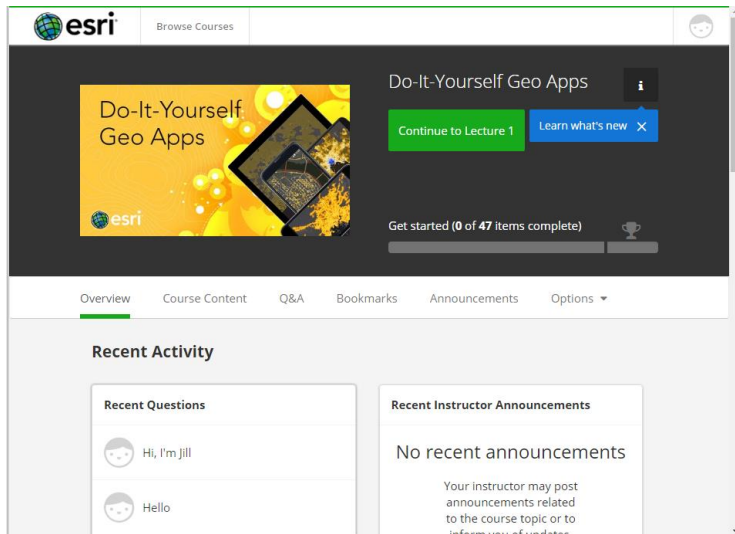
esri

Browse Courses

Do-It-Yourself Geo Apps

esri

Do-It-Yourself Geo Apps

i

Continue to Lecture 1

Learn what's new ×

Get started (0 of 47 items complete)

Overview

Course Content

Q&A

Bookmarks

Announcements

Options ▾

Recent Activity

Recent Questions

Hi, I'm Jill

Hello

Recent Instructor Announcements

No recent announcements

Your instructor may post announcements related to the course topic or to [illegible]